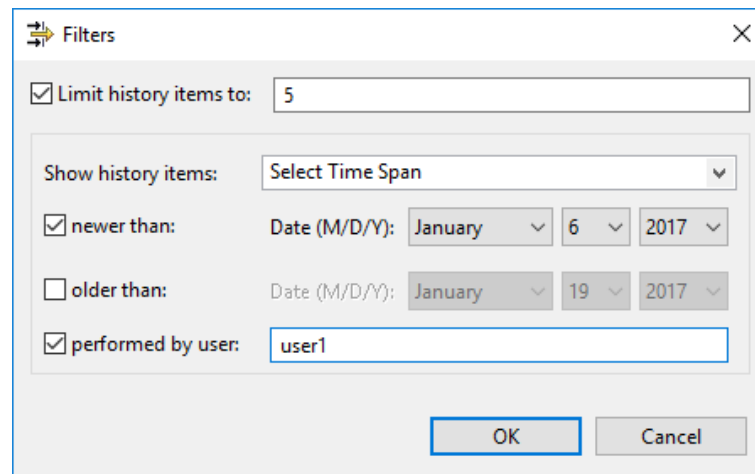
Filters

☑ Limit history items to: 5

Show history items: Select Time Span

☑ newer than: Date (M/D/Y): January 6 2017

☐ older than: Date (M/D/Y): January 19 2017

☑ performed by user: user1

OK
Cancel